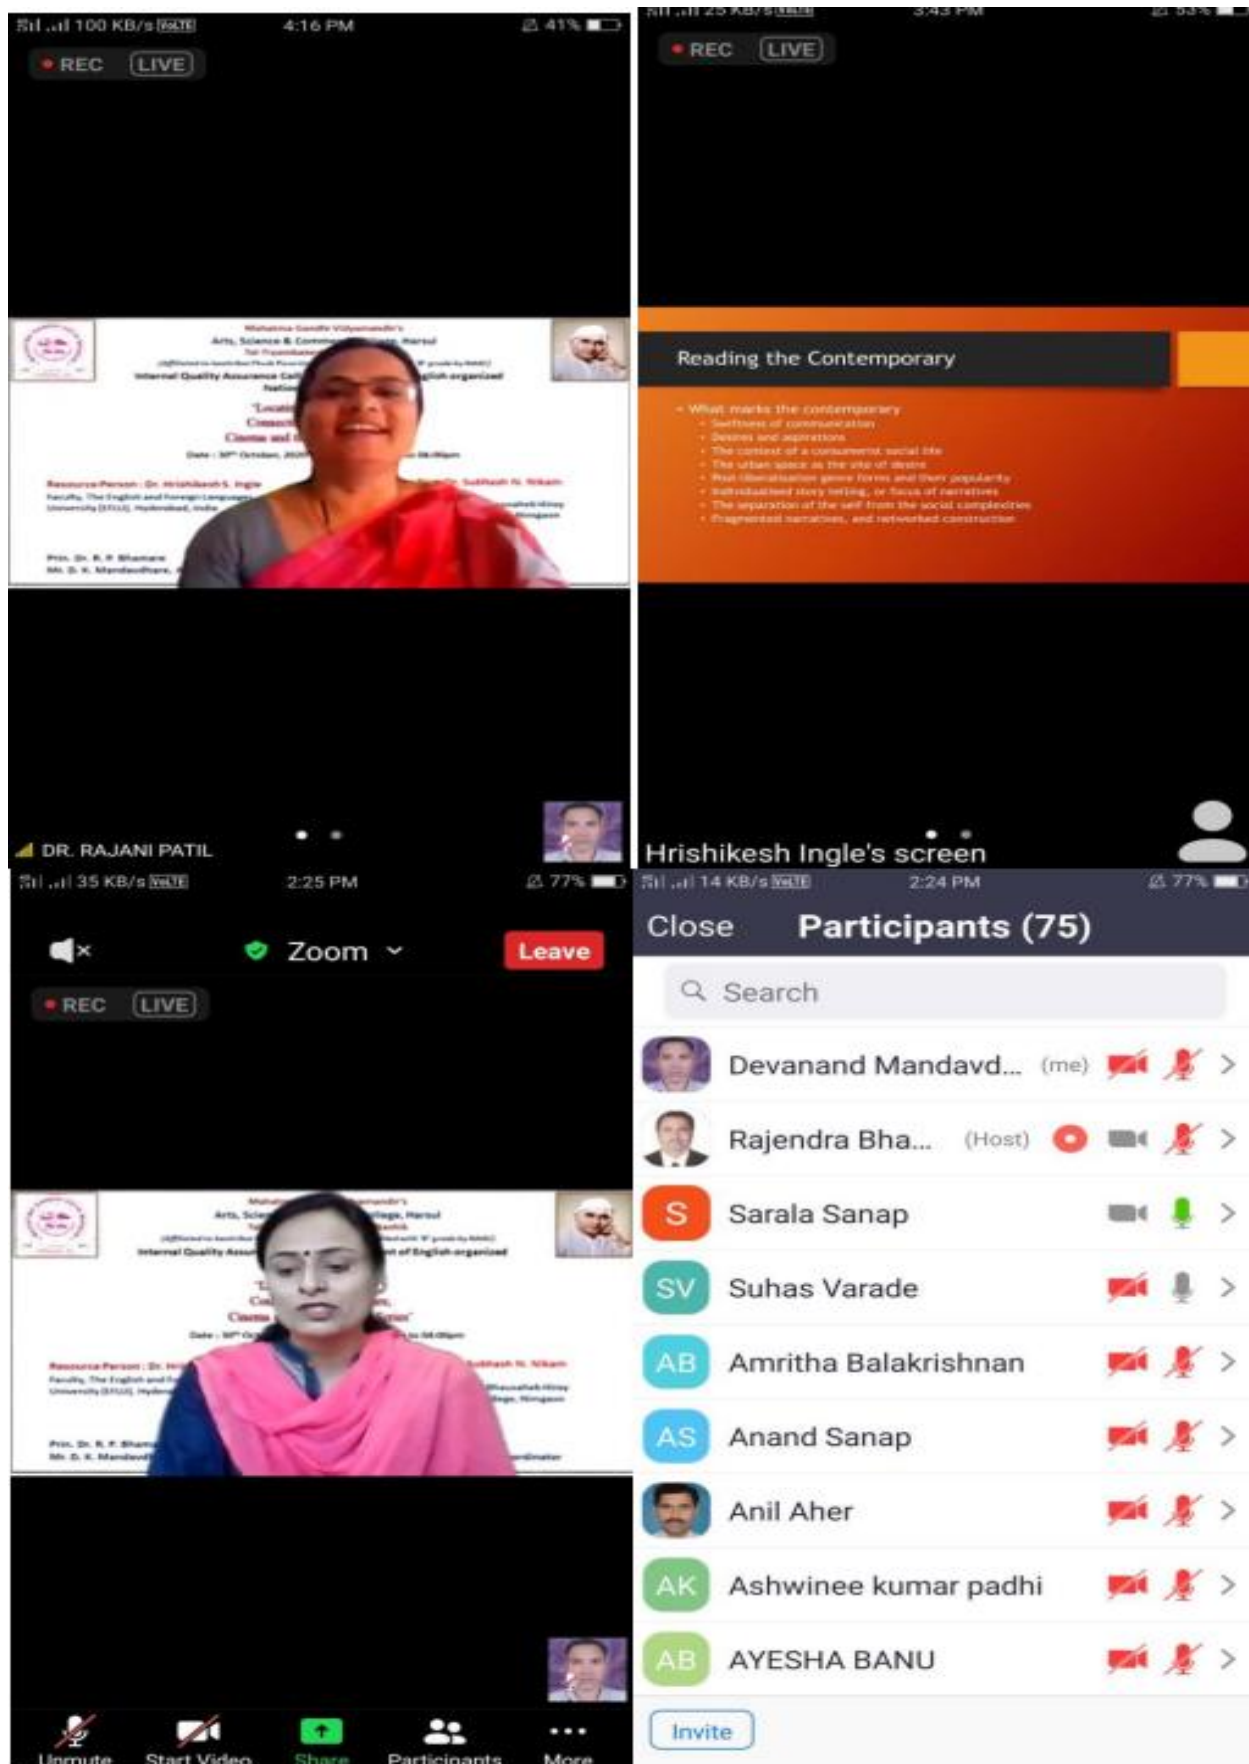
100 KB/s VoLTE 4:16 PM 41%

REC LIVE

Mahatma Gandhi Vidyamandir's
Arts, Science & Comm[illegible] Harsul
Internal Quality Assurance Cell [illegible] English organized
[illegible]

Resource Person : Dr. Hrishikesh S. Ingle
Faculty, The English and Foreign Languages University (EFLU), Hyderabad, India

Prin. Dr. R. P. Bhamare
Mr. D. K. Mandavdhare

DR. RAJANI PATIL

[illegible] 3:43 PM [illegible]

REC LIVE

Reading the Contemporary

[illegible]

Hrishikesh Ingle's screen

35 KB/s VoLTE 2:25 PM 77%

Zoom Leave

REC LIVE

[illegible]

Unmute Start Video Share Participants More

14 KB/s VoLTE 2:24 PM 77%

Close Participants (75)

Search

Devanand Mandavd... (me)
Rajendra Bha... (Host)
S Sarala Sanap
SV Suhas Varade
AB Amritha Balakrishnan
AS Anand Sanap
Anil Aher
AK Ashwinee kumar padhi
AB AYESHA BANU

Invite